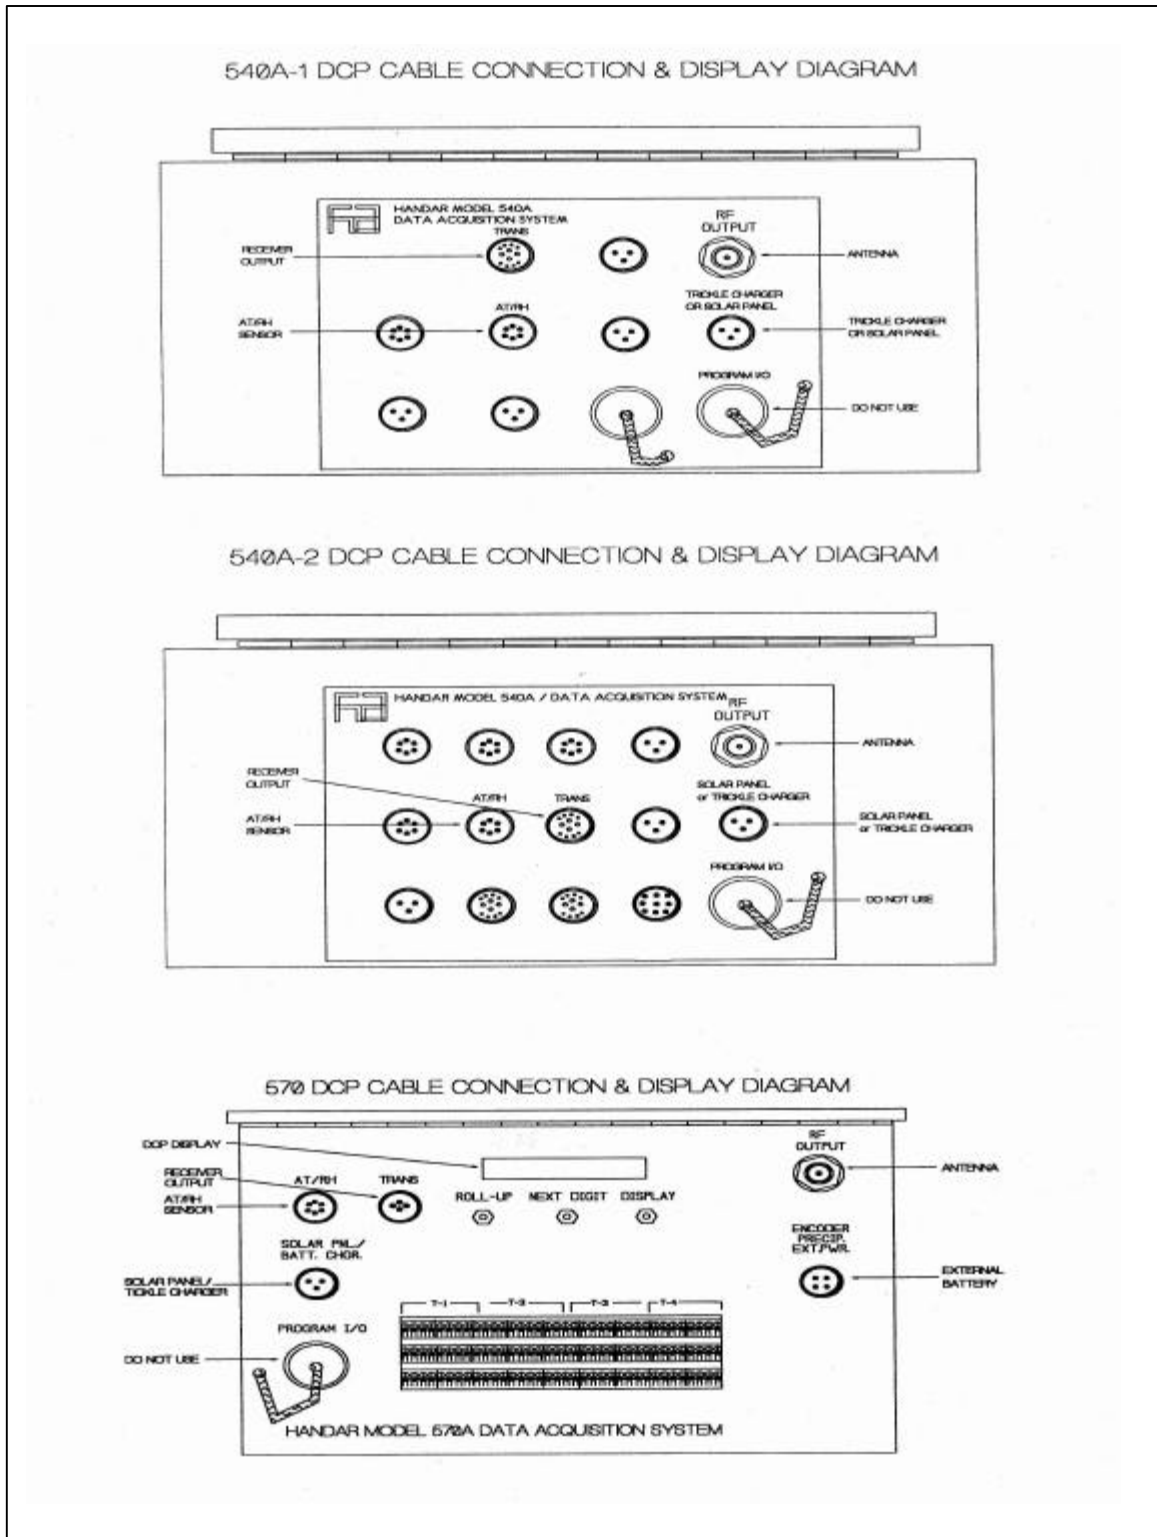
540Ø-1 DCP CABLE CONNECTION & DISPLAY DIAGRAM

HANDAR MODEL 540A DATA ACQUSITION SYSTEM

TRANS

RF OUTPUT

RECEIVER OUTPUT

ANTENNA

AT/RH

TRICKLE CHARGER OR SOLAR PANEL

AT/RH SENSOR

TRICKLE CHARGER OR SOLAR PANEL

PROGRAM I/O

DO NOT USE

540Ø-2 DCP CABLE CONNECTION & DISPLAY DIAGRAM

HANDAR MODEL 540A / DATA ACQUSITION SYSTEM

RF OUTPUT

ANTENNA

RECEIVER OUTPUT

AT/RH

TRANS

SOLAR PANEL or TRICKLE CHARGER

AT/RH SENSOR

SOLAR PANEL or TRICKLE CHARGER

PROGRAM I/O

DO NOT USE

57Ø DCP CABLE CONNECTION & DISPLAY DIAGRAM

DCP DISPLAY

RF OUTPUT

ANTENNA

RECEIVER OUTPUT

AT/RH

TRANS

AT/RH SENSOR

ROLL-UP

NEXT DIGIT

DISPLAY

SOLAR PNL/ BATT. CHGR.

ENCODER PRECIP. EXT.PWR.

SOLAR PANEL/ TICKLE CHARGER

EXTERNAL BATTERY

T-1

T-2

T-3

T-4

PROGRAM I/O

DO NOT USE

HANDAR MODEL 57ØA DATA ACQUSITION SYSTEM